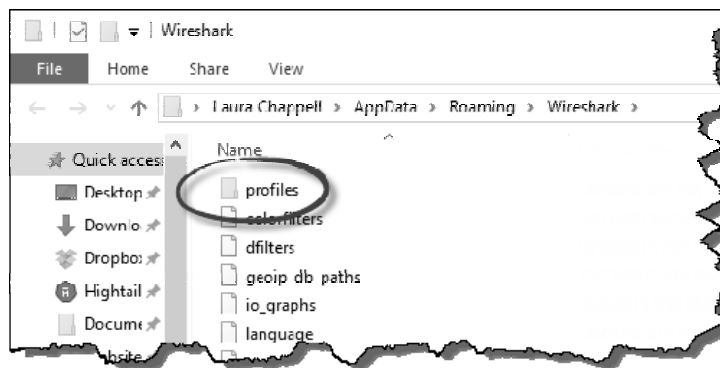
Wireshark

File Home Share View

Laura Chappell › AppData › Roaming › Wireshark ›

Quick access
Desktop
Downlo
Dropbo
Hightail
Docume

Name
profiles
colorfilters
dfilters
geoip db paths
io_graphs
language